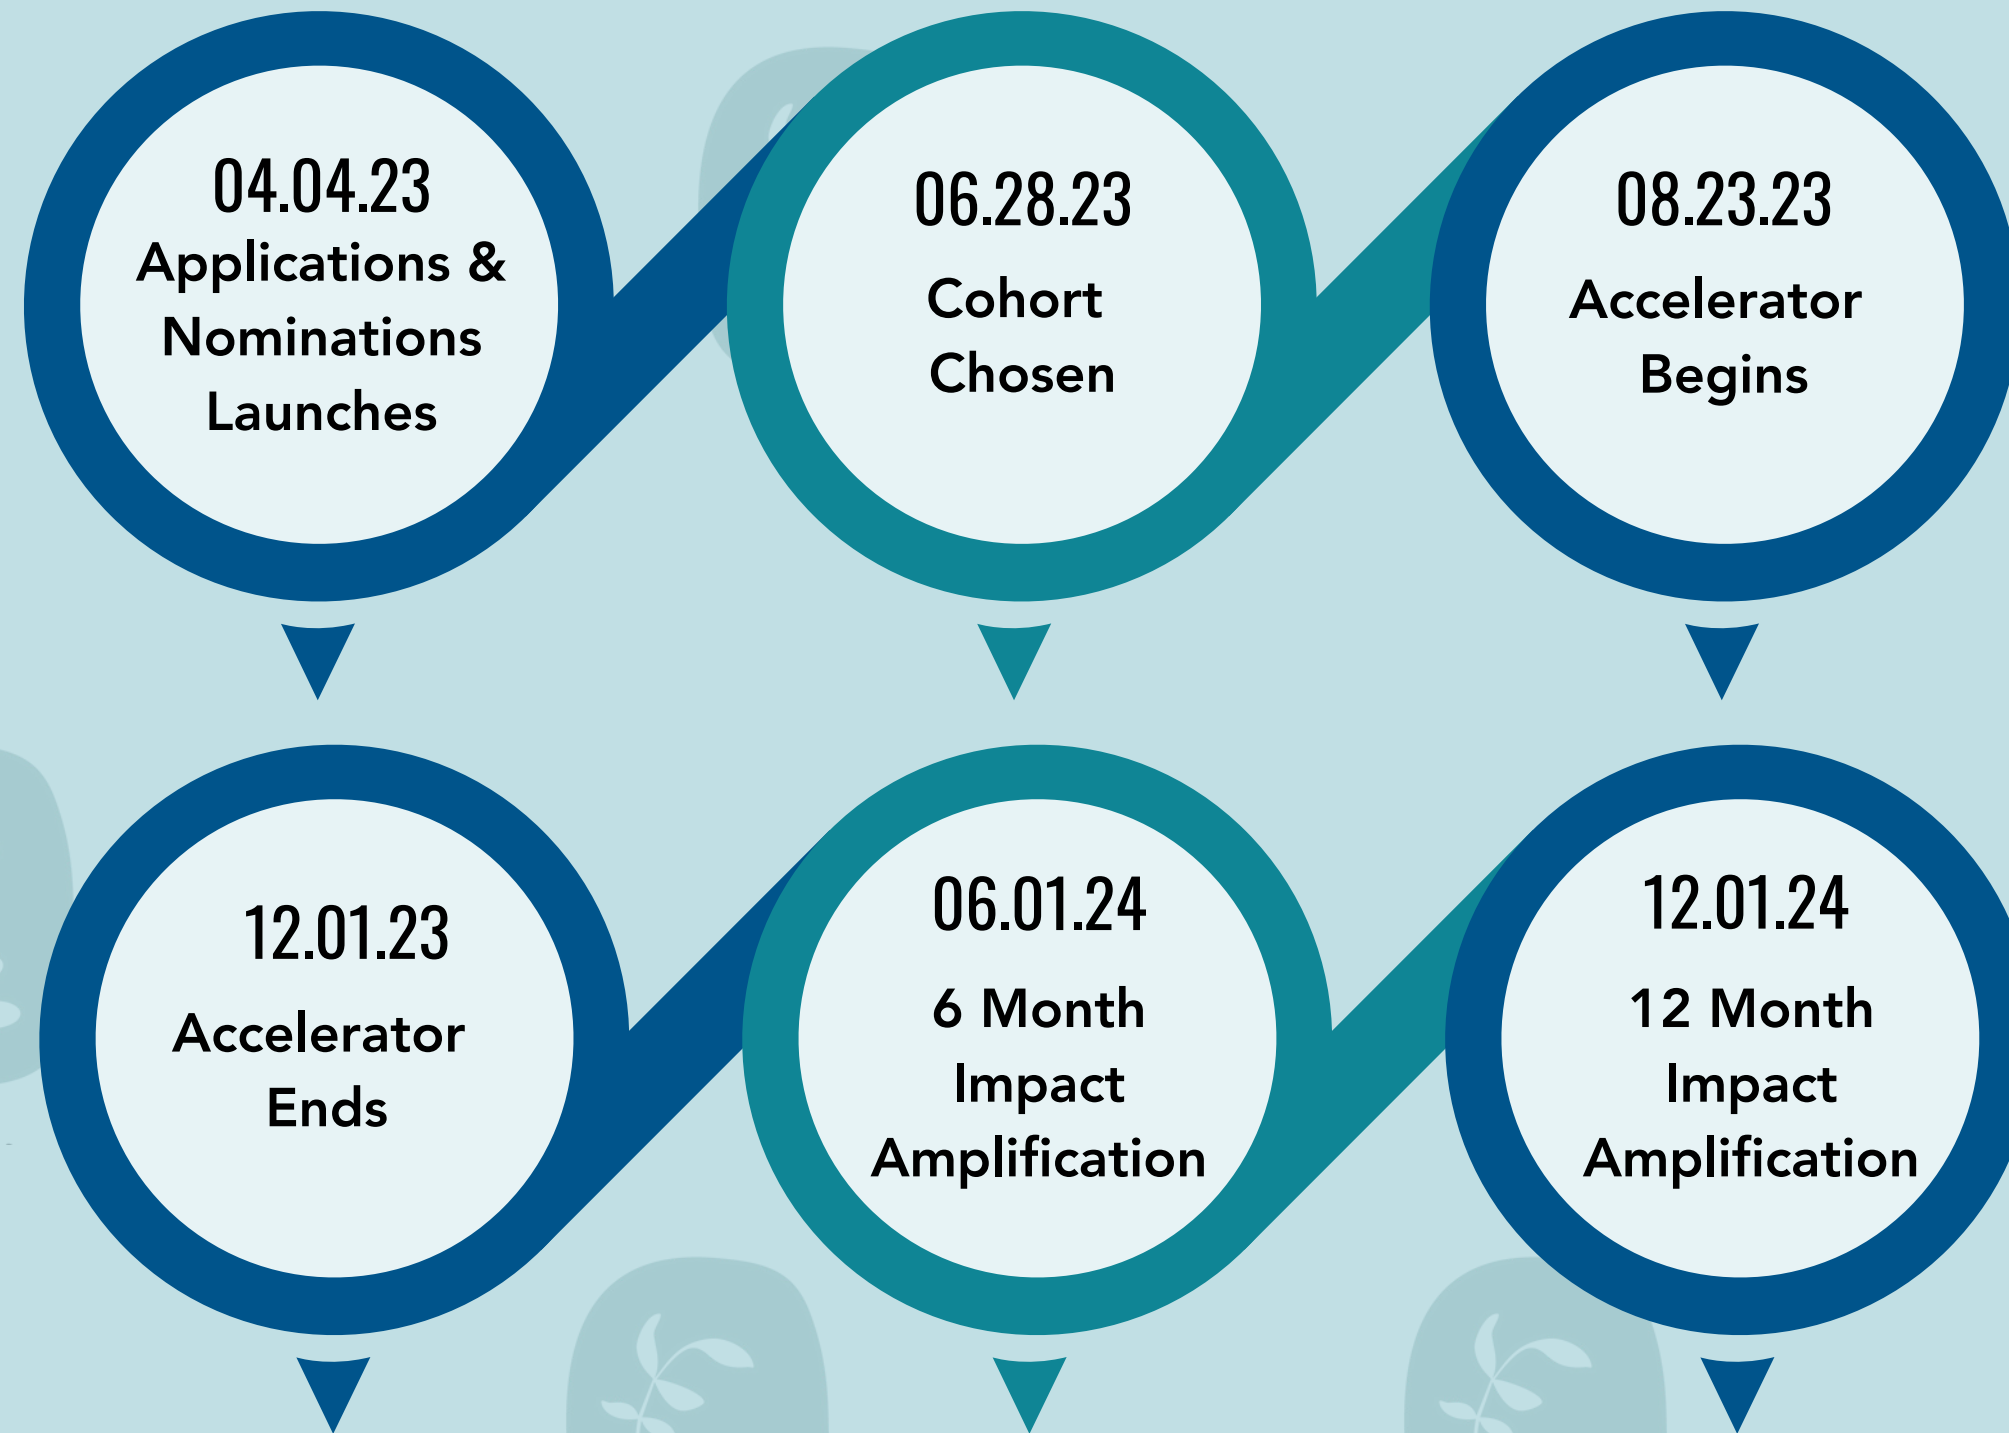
04.04.23
Applications & Nominations Launches

06.28.23
Cohort Chosen

08.23.23
Accelerator Begins

12.01.23
Accelerator Ends

06.01.24
6 Month Impact Amplification

12.01.24
12 Month Impact Amplification